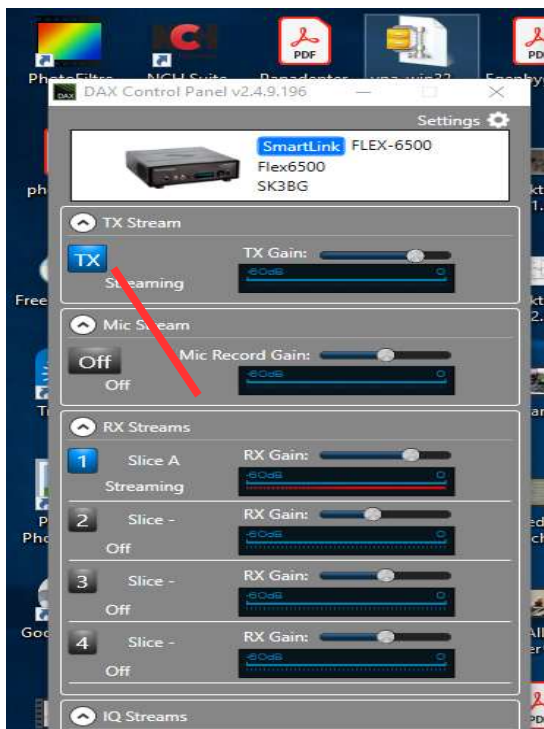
PhotoFiltre

NCH Suite

Panadapter

vna-win32

Egenbyg

DAX Control Panel v2.4.9.196

Settings

SmartLink FLEX-6500
Flex6500
SK3BG

TX Stream

TX

Streaming

TX Gain:

-60dB 0

Mic Stream

Off

Off

Mic Record Gain:

-60dB 0

RX Streams

1 Slice A
Streaming

RX Gain:

-60dB 0

2 Slice -
Off

RX Gain:

-60dB 0

3 Slice -
Off

RX Gain:

-60dB 0

4 Slice -
Off

RX Gain:

-60dB 0

IQ Streams